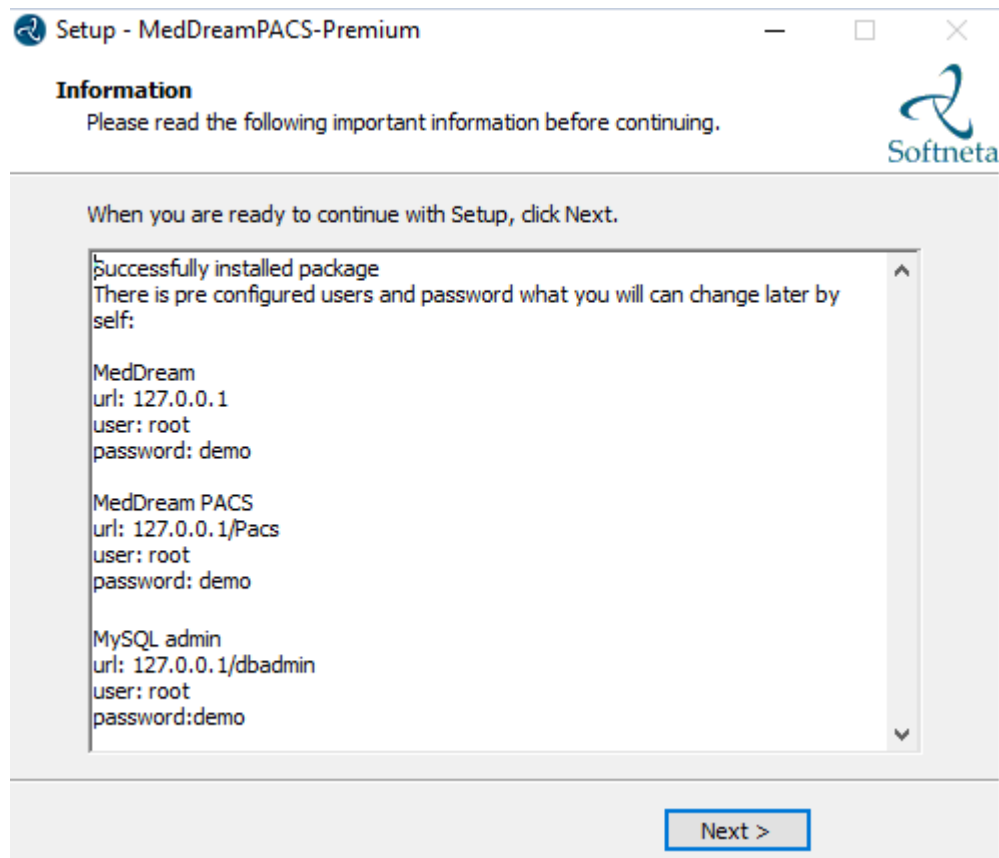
Setup - MedDreamPACS-Premium

Information
Please read the following important information before continuing.

Softneta

When you are ready to continue with Setup, click Next.

Successfully installed package
There is pre configured users and password what you will can change later by self:

MedDream
url: 127.0.0.1
user: root
password: demo

MedDream PACS
url: 127.0.0.1/Pacs
user: root
password: demo

MySQL admin
url: 127.0.0.1/dbadmin
user: root
password:demo

Next >